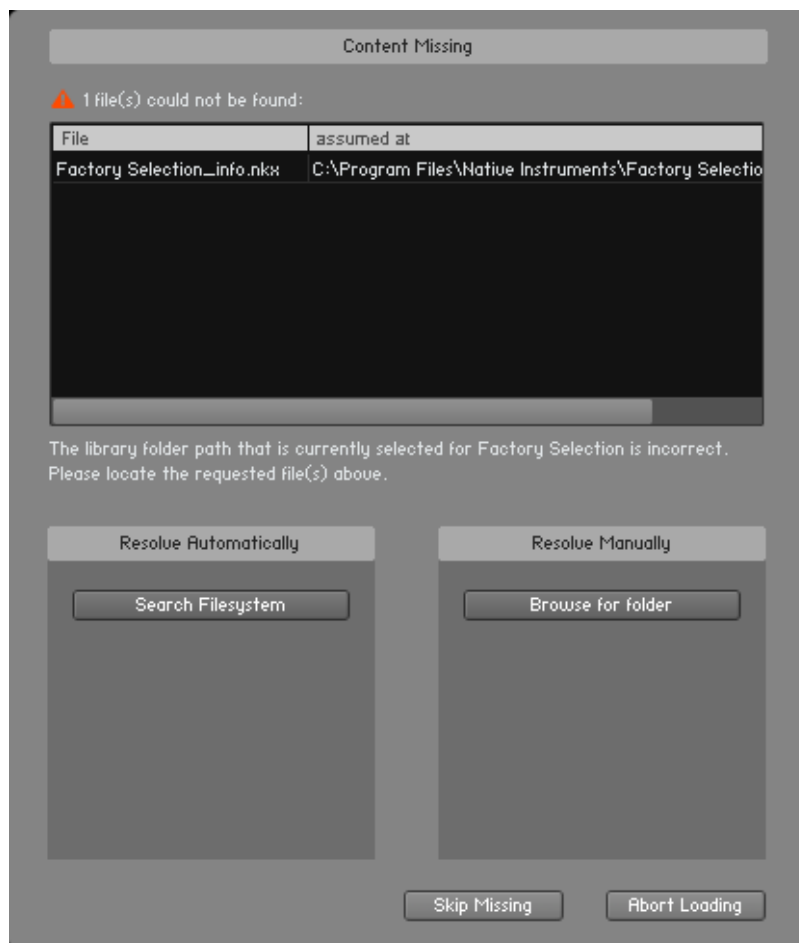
Content Missing

1 file(s) could not be found:

| File | assumed at |
|---|---|
| Factory Selection_info.nkx | C:\Program Files\Native Instruments\Factory Selectio |

The library folder path that is currently selected for Factory Selection is incorrect. Please locate the requested file(s) above.

Resolve Automatically

Search Filesystem

Resolve Manually

Browse for folder

Skip Missing

Abort Loading